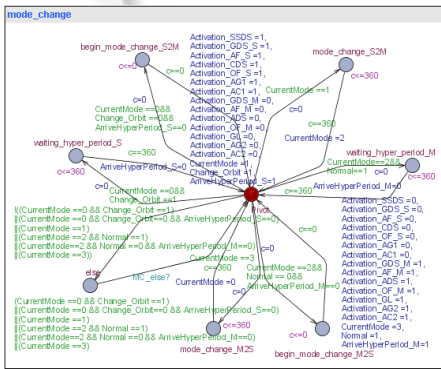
mode_change

begin_mode_change_S2M
c<=0
c=0
Activation_SSDS =1,
Activation_GDS_S =1,
Activation_AF_S =1,
Activation_CDS =1,
Activation_OF_S =1,
Activation_AGT =1,
Activation_AC1 =1,
Activation_GDS_M =0,
Activation_AF_M =0,
Activation_ADS =0,
Activation_OF_M =0,
Activation_GL =0,
Activation_AG2 =0,
Activation_AC2 =0,
CurrentMode =1,
Change_Orbit =1,
ArriveHyperPeriod_S=1

mode_change_S2M
c<=360
CurrentMode =1
c=0
c==360
CurrentMode =2

CurrentMode ==0&&
Change_Orbit ==0&&
ArriveHyperPeriod_S==0
c=0

waiting_hyper_period_S
c<=360
c==360
ArriveHyperPeriod_S=0
c=0

waiting_hyper_period_M
c<=360
CurrentMode ==2&&
Normal ==1
c=0
ArriveHyperPeriod_M=0

CurrentMode ==0&&
Change_Orbit ==1

c=0
c==360
Pivot

!(CurrentMode ==0 && Change_Orbit ==1)
||(CurrentMode ==0 && Change_Orbit==0 && ArriveHyperPeriod_S==0)
||(CurrentMode ==1)
||(CurrentMode ==2 && Normal ==1)
||(CurrentMode ==2 && Normal ==0 && ArriveHyperPeriod_M==0)
||(CurrentMode ==3))

else
MC_else?

!(CurrentMode ==0 && Change_Orbit ==1)
||(CurrentMode ==0 && Change_Orbit==0 && ArriveHyperPeriod_S==0)
||(CurrentMode ==1)
||(CurrentMode ==2 && Normal ==1)
||(CurrentMode ==2 && Normal ==0 && ArriveHyperPeriod_M==0)
||(CurrentMode ==3)

CurrentMode =3
c=360
c=0
CurrentMode =0
c<=360
mode_change_M2S

CurrentMode ==2&&
Normal ==0&&
ArriveHyperPeriod_M==0
c<=0
begin_mode_change_M2S

Activation_SSDS =0,
Activation_GDS_S =0,
Activation_AF_S =0,
Activation_CDS =0,
Activation_OF_S =0,
Activation_AGT =0,
Activation_AC1 =0,
Activation_GDS_M =1,
Activation_AF_M =1,
Activation_ADS =1,
Activation_OF_M =1,
Activation_GL =1,
Activation_AG2 =1,
Activation_AC2 =1,
CurrentMode =3,
Normal =1,
ArriveHyperPeriod_M=1